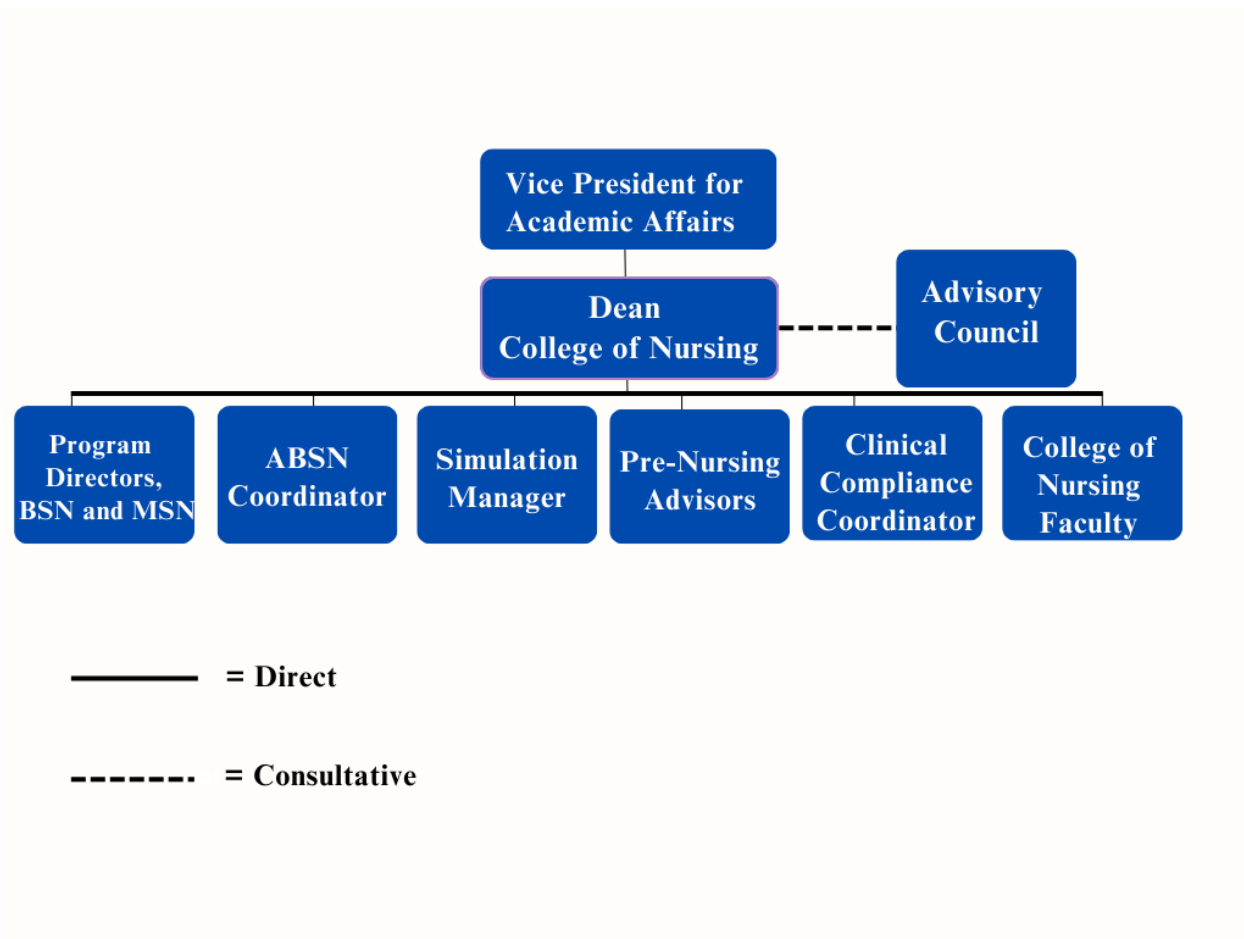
Vice President for Academic Affairs

Dean
College of Nursing

Advisory Council

Program Directors, BSN and MSN

ABSN Coordinator

Simulation Manager

Pre-Nursing Advisors

Clinical Compliance Coordinator

College of Nursing Faculty

= Direct

= Consultative